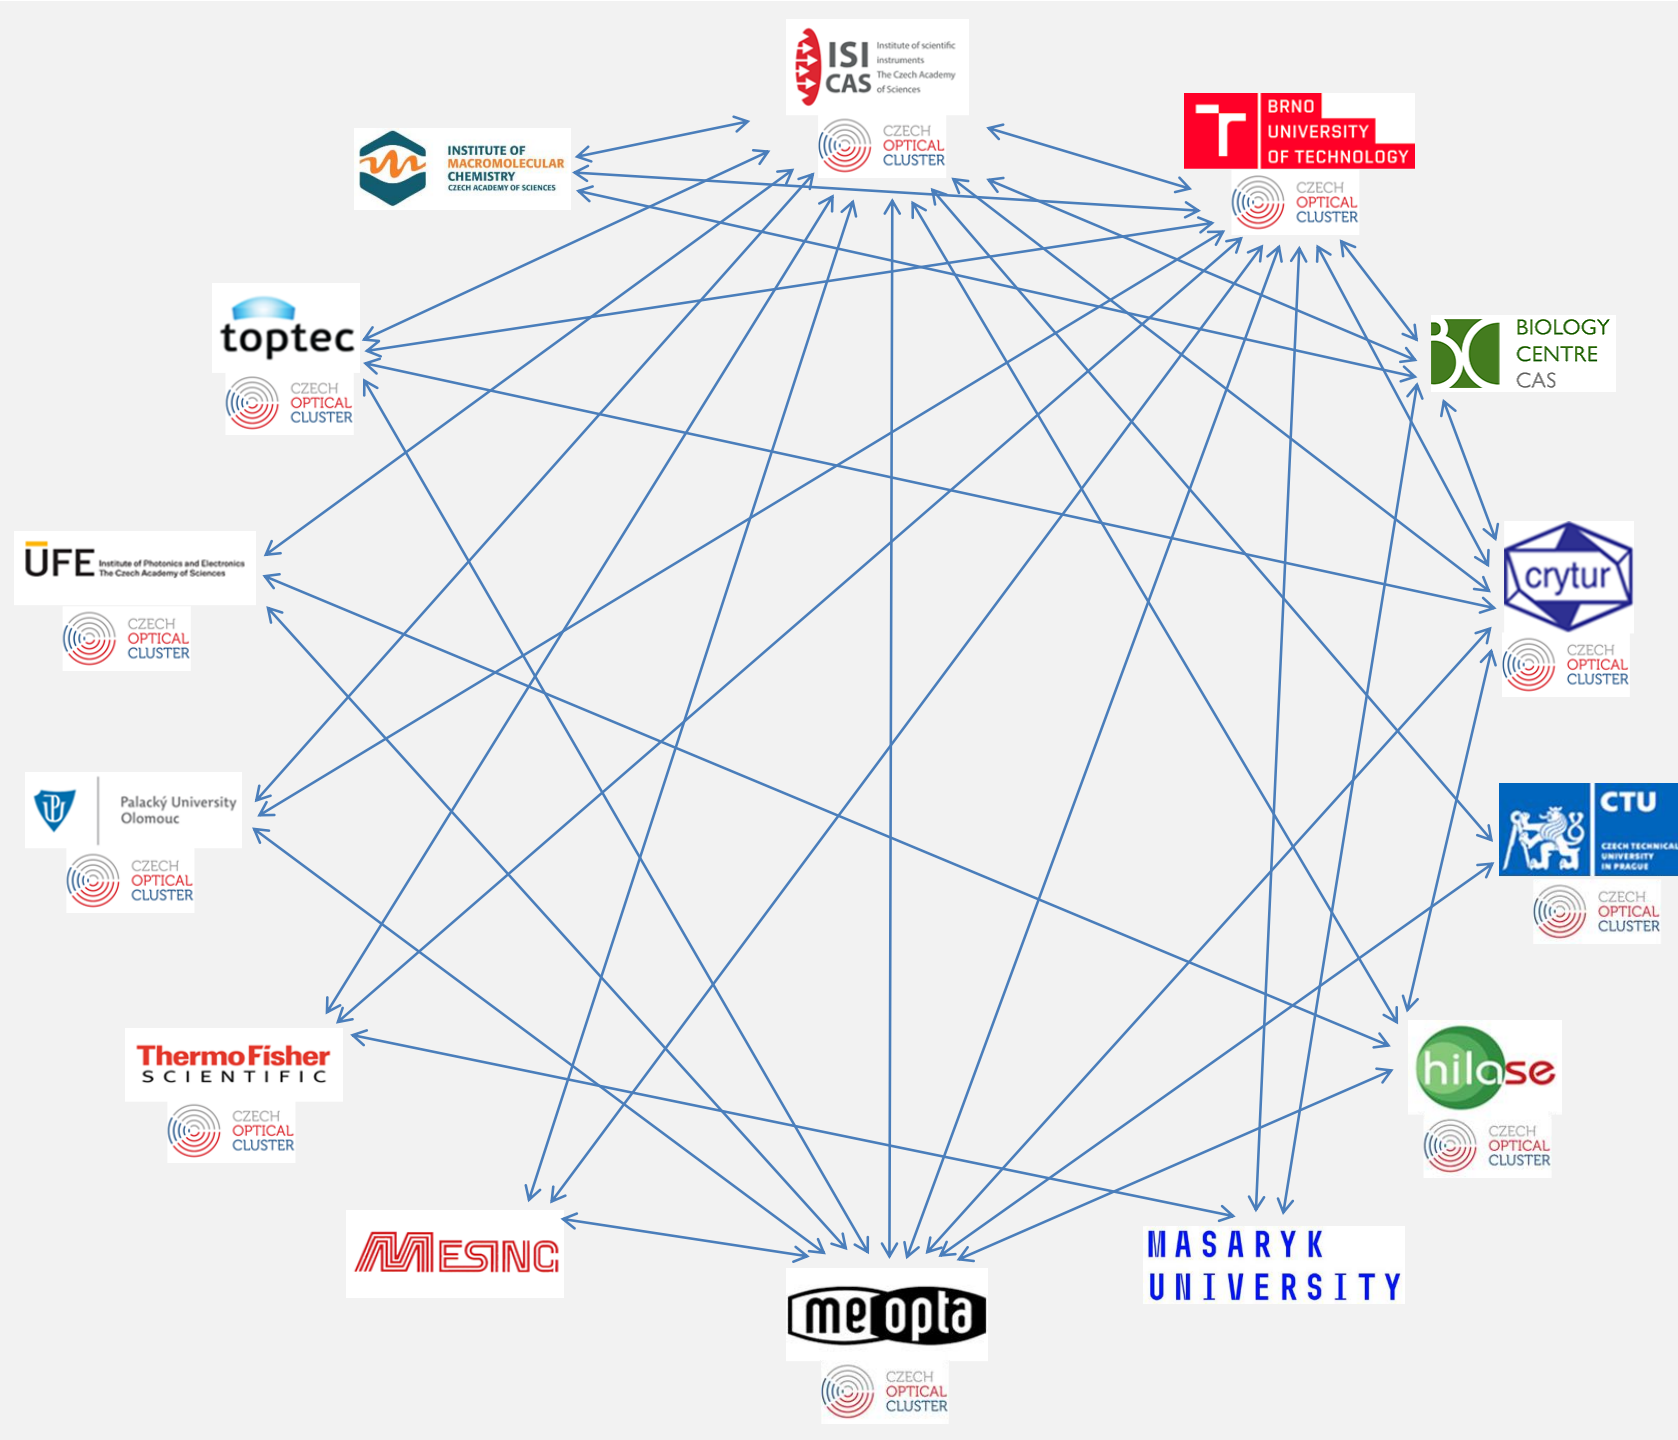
ISI CAS Institute of scientific instruments The Czech Academy of Sciences

CZECH OPTICAL CLUSTER

BRNO UNIVERSITY OF TECHNOLOGY

CZECH OPTICAL CLUSTER

INSTITUTE OF MACROMOLECULAR CHEMISTRY CZECH ACADEMY OF SCIENCES

toptec

CZECH OPTICAL CLUSTER

BIOLOGY CENTRE CAS

ÚFE Institute of Photonics and Electronics The Czech Academy of Sciences

CZECH OPTICAL CLUSTER

crytur

CZECH OPTICAL CLUSTER

Palacký University Olomouc

CZECH OPTICAL CLUSTER

CTU CZECH TECHNICAL UNIVERSITY IN PRAGUE

CZECH OPTICAL CLUSTER

ThermoFisher SCIENTIFIC

CZECH OPTICAL CLUSTER

hilase

CZECH OPTICAL CLUSTER

MESING

meopta

CZECH OPTICAL CLUSTER

MASARYK UNIVERSITY